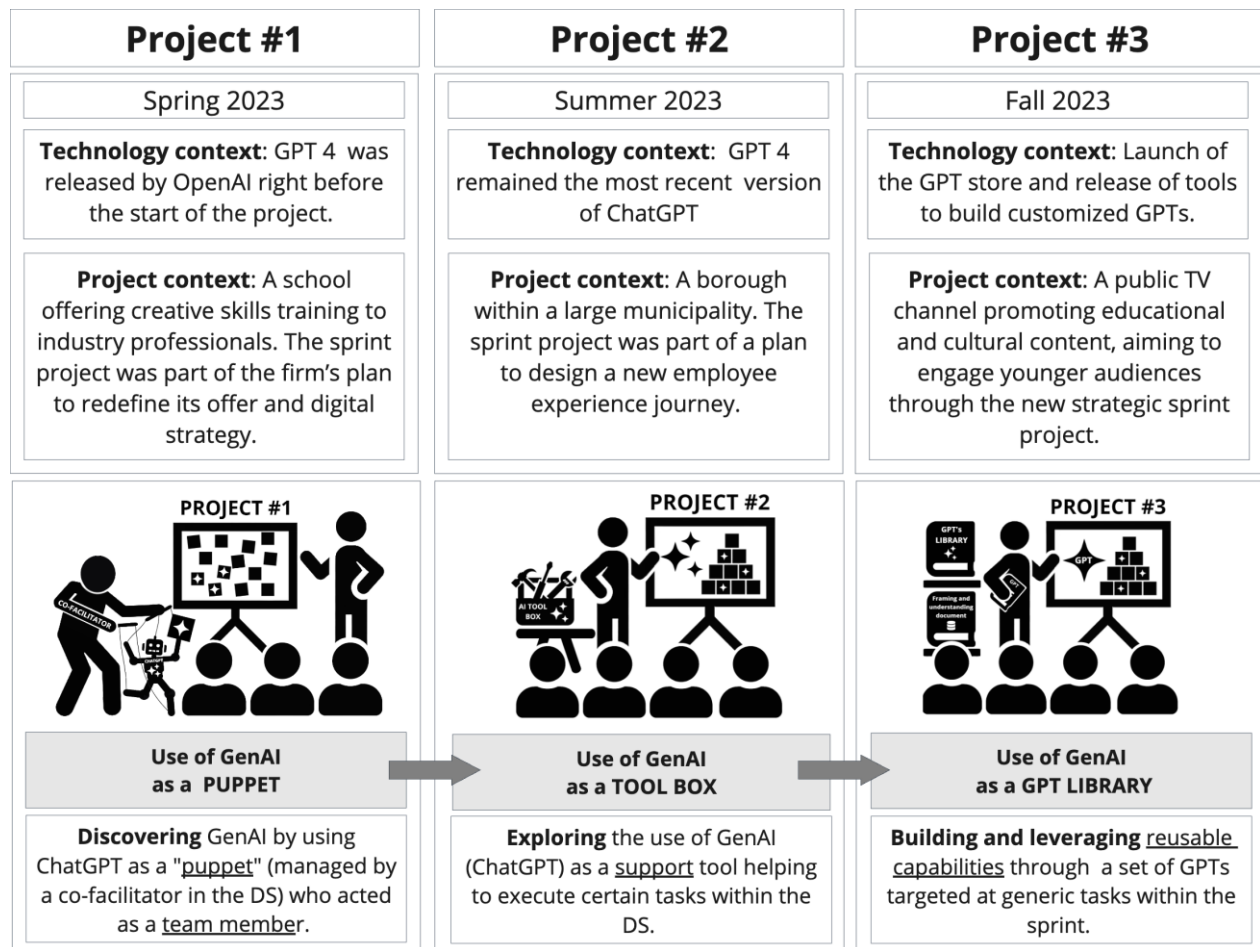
Project #1

Spring 2023

**Technology context**: GPT 4 was released by OpenAI right before the start of the project.

**Project context**: A school offering creative skills training to industry professionals. The sprint project was part of the firm's plan to redefine its offer and digital strategy.

PROJECT #1

CO-FACILITATOR

CHATGPT

Use of GenAI as a PUPPET

**Discovering** GenAI by using ChatGPT as a "puppet" (managed by a co-facilitator in the DS) who acted as a team member.

Project #2

Summer 2023

**Technology context**: GPT 4 remained the most recent version of ChatGPT

**Project context**: A borough within a large municipality. The sprint project was part of a plan to design a new employee experience journey.

PROJECT #2

AI TOOL BOX

Use of GenAI as a TOOL BOX

**Exploring** the use of GenAI (ChatGPT) as a support tool helping to execute certain tasks within the DS.

Project #3

Fall 2023

**Technology context**: Launch of the GPT store and release of tools to build customized GPTs.

**Project context**: A public TV channel promoting educational and cultural content, aiming to engage younger audiences through the new strategic sprint project.

PROJECT #3

GPT's LIBRARY

Framing and understanding document

GPT

GPT

Use of GenAI as a GPT LIBRARY

**Building and leveraging** reusable capabilities through a set of GPTs targeted at generic tasks within the sprint.